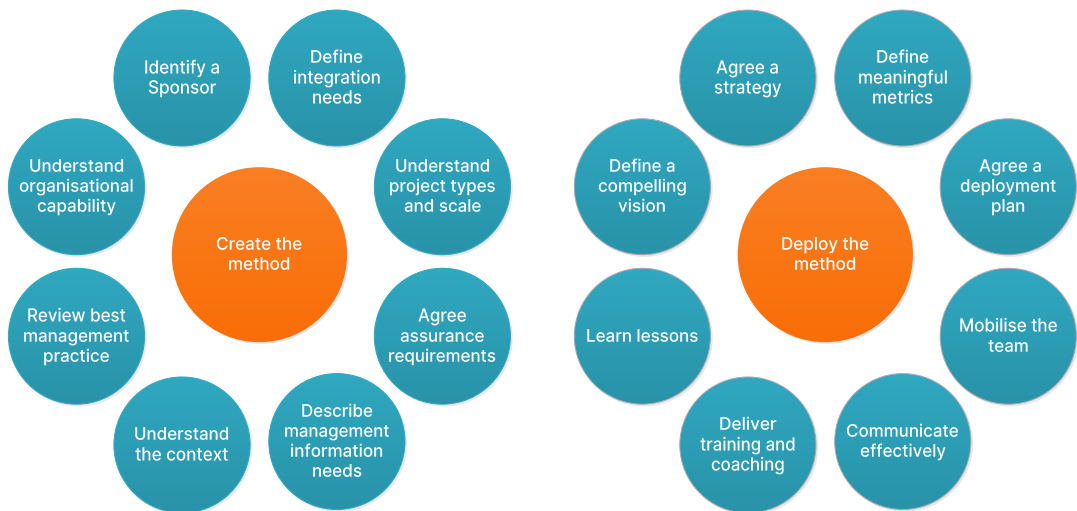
Create the method

Identify a Sponsor

Define integration needs

Understand project types and scale

Agree assurance requirements

Describe management information needs

Understand the context

Review best management practice

Understand organisational capability

Deploy the method

Agree a strategy

Define meaningful metrics

Agree a deployment plan

Mobilise the team

Communicate effectively

Deliver training and coaching

Learn lessons

Define a compelling vision